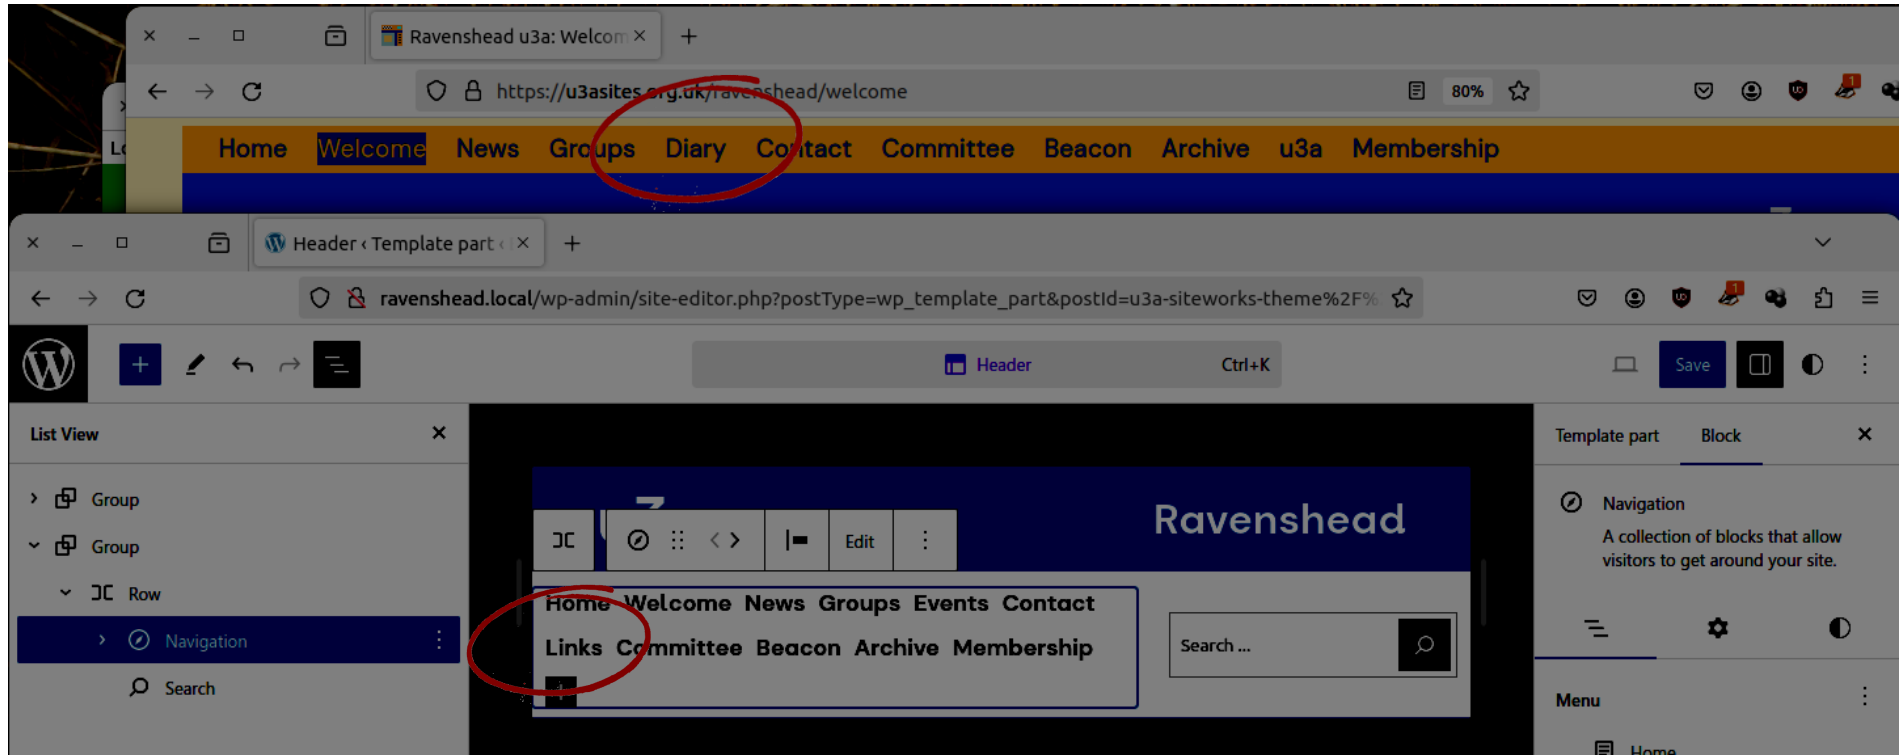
Ravenshead u3a: Welcom ×
+
https://u3asites.org.uk/ravenshead/welcome
80%
Home Welcome News Groups Diary Contact Committee Beacon Archive u3a Membership

Header ‹ Template part ‹ ×
+
ravenshead.local/wp-admin/site-editor.php?postType=wp_template_part&postId=u3a-siteworks-theme%2F%
Header Ctrl+K
Save
List View ×
Group
Group
Row
Navigation
Search
Edit
Ravenshead
Home Welcome News Groups Events Contact
Links Committee Beacon Archive Membership
Search ...
Template part Block ×
Navigation
A collection of blocks that allow visitors to get around your site.
Menu
Home